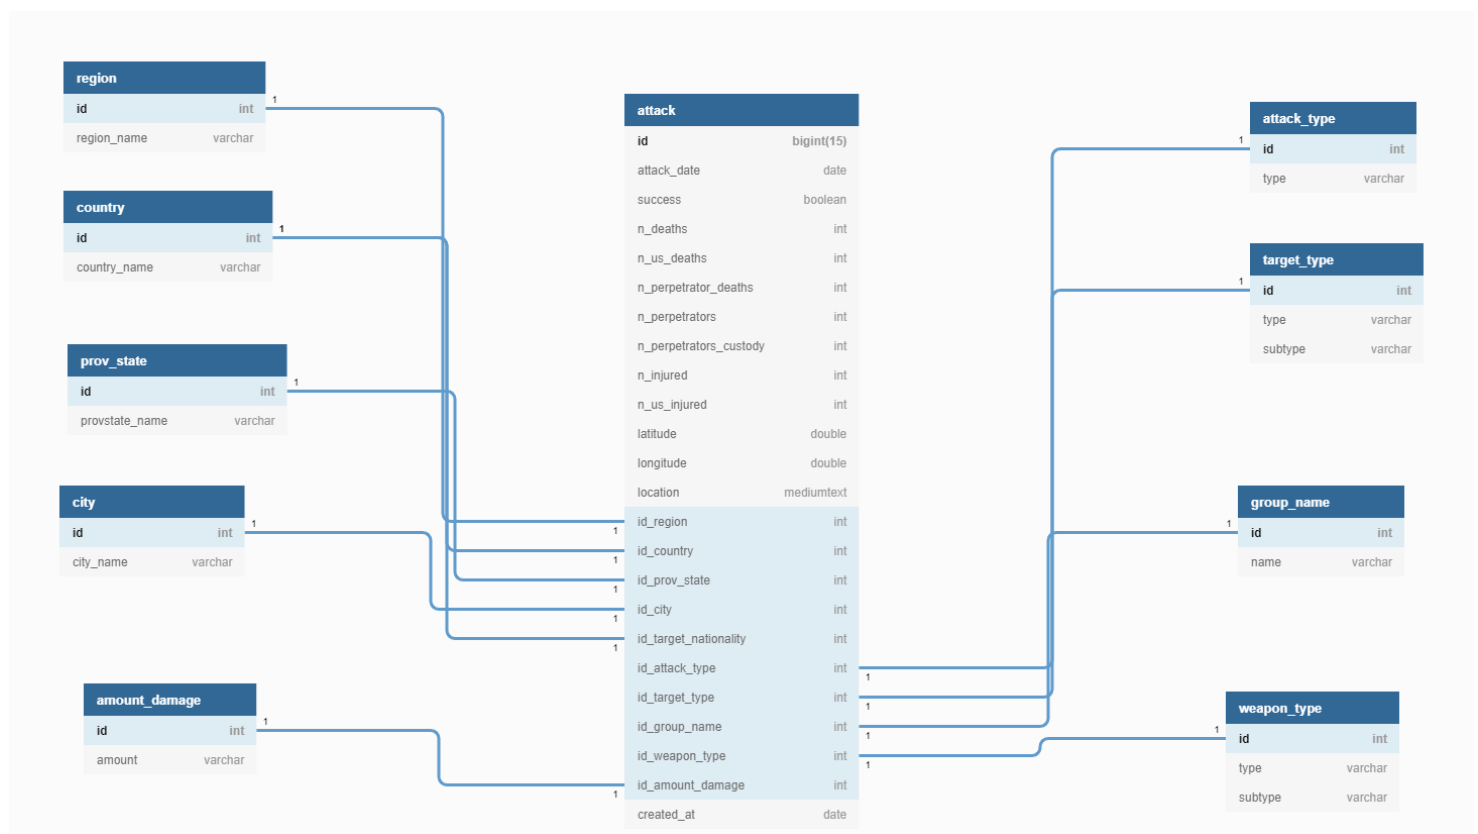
region

| id | int |
|---|---|
| region_name | varchar |

country

| id | int |
|---|---|
| country_name | varchar |

prov_state

| id | int |
|---|---|
| provstate_name | varchar |

city

| id | int |
|---|---|
| city_name | varchar |

amount_damage

| id | int |
|---|---|
| amount | varchar |

attack

| id | bigint(15) |
|---|---|
| attack_date | date |
| success | boolean |
| n_deaths | int |
| n_us_deaths | int |
| n_perpetrator_deaths | int |
| n_perpetrators | int |
| n_perpetrators_custody | int |
| n_injured | int |
| n_us_injured | int |
| latitude | double |
| longitude | double |
| location | mediumtext |
| id_region | int |
| id_country | int |
| id_prov_state | int |
| id_city | int |
| id_target_nationality | int |
| id_attack_type | int |
| id_target_type | int |
| id_group_name | int |
| id_weapon_type | int |
| id_amount_damage | int |
| created_at | date |

attack_type

| id | int |
|---|---|
| type | varchar |

target_type

| id | int |
|---|---|
| type | varchar |
| subtype | varchar |

group_name

| id | int |
|---|---|
| name | varchar |

weapon_type

| id | int |
|---|---|
| type | varchar |
| subtype | varchar |

1 1 1 1 1 1 1 1 1 1 1 1 1 1 1 1 1 1 1 1 1 1